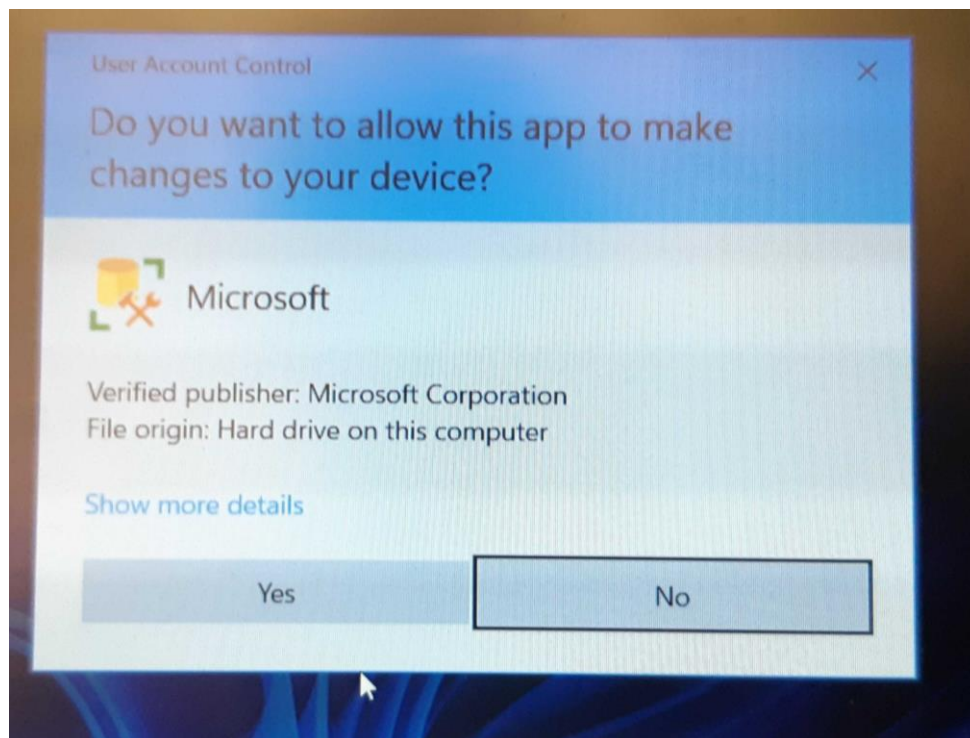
User Account Control

×

Do you want to allow this app to make changes to your device?

Microsoft

Verified publisher: Microsoft Corporation
File origin: Hard drive on this computer

Show more details

Yes

No